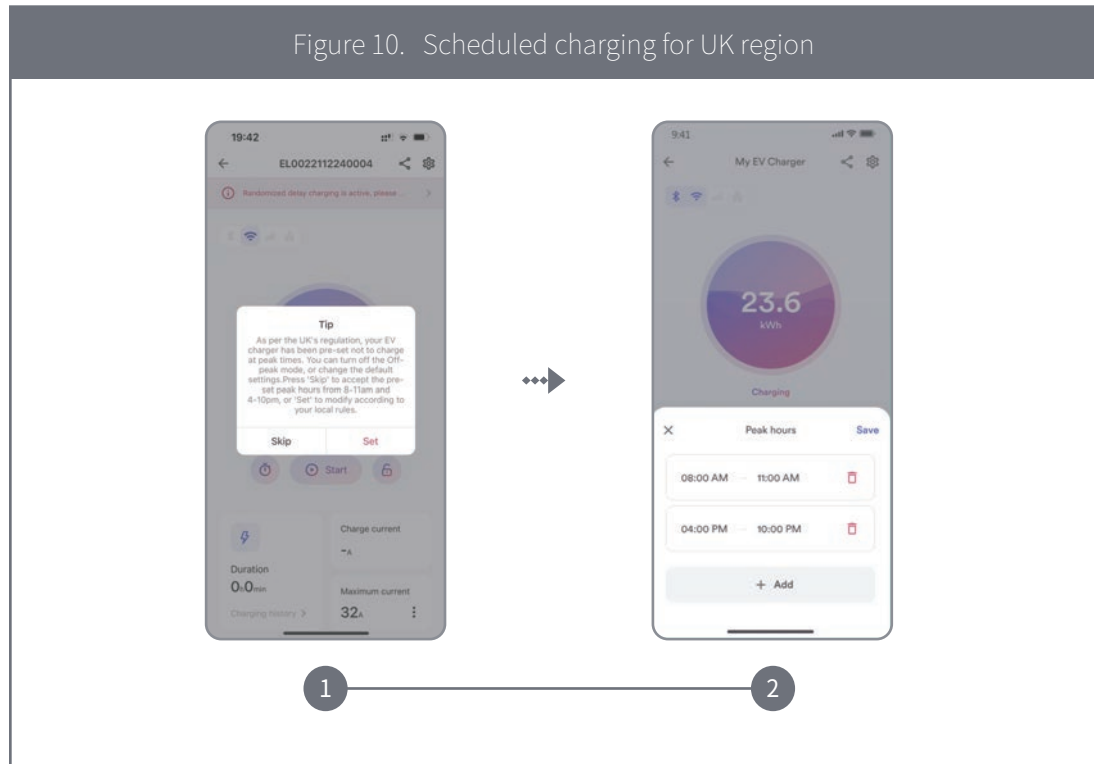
Figure 10. Scheduled charging for UK region

19:42

EL0022112240004

Randomized delay charging is active, please ...

Tip

As per the UK's regulation, your EV charger has been pre-set not to charge at peak times. You can turn off the Off-peak mode, or change the default settings.Press 'Skip' to accept the pre-set peak hours from 8-11am and 4-10pm, or 'Set' to modify according to your local rules.

Skip

Set

Start

Charge current

--A

Duration

0h0min

Maximum current

32A

Charging history >

9:41

My EV Charger

23.6

kWh

Charging

Peak hours

Save

08:00 AM

11:00 AM

04:00 PM

10:00 PM

+ Add

1

2